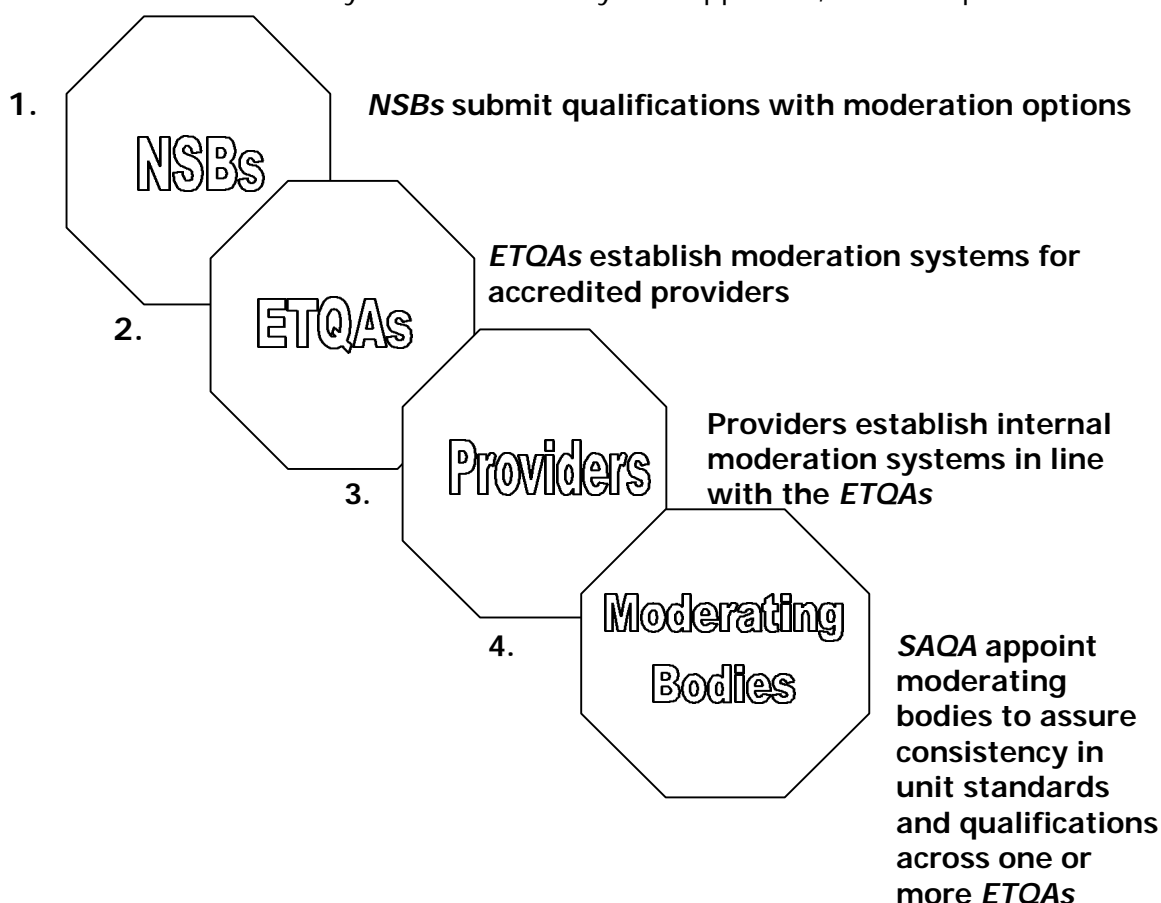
1. NSBs

*NSBs* submit qualifications with moderation options

2. ETQAs

*ETQAs* establish moderation systems for accredited providers

3. Providers

Providers establish internal moderation systems in line with the *ETQAs*

4. Moderating Bodies

*SAQA* appoint moderating bodies to assure consistency in unit standards and qualifications across one or more *ETQAs*